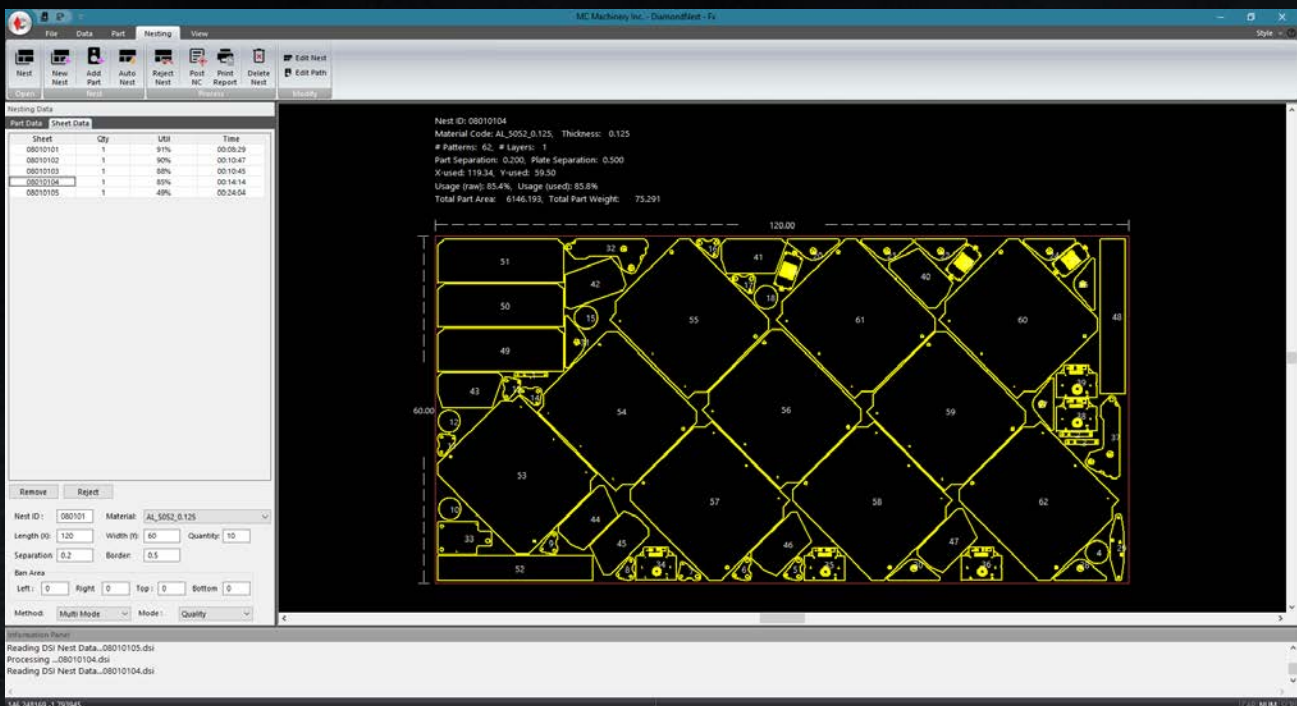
MC Machinery Inc. - DiamondNest - Fv

File Data Part Nesting View

Style

Nest New Nest Add Part Auto Nest Reject Nest Post NC Print Report Delete Nest Edit Nest Edit Path

Open Nest Process Modify

Nesting Data

Part Data Sheet Data

| Sheet | Qty | Util | Time |
|---|---|---|---|
| 08010101 | 1 | 91% | 00:08:29 |
| 08010102 | 1 | 90% | 00:10:47 |
| 08010103 | 1 | 88% | 00:10:45 |
| 08010104 | 1 | 85% | 00:14:14 |
| 08010105 | 1 | 49% | 00:24:04 |

Remove Reject

Nest ID: 080101 Material: AL_5052_0.125

Length (X): 120 Width (Y): 60 Quantity: 10

Separation: 0.2 Border: 0.5

Ban Area

Left: 0 Right: 0 Top: 0 Bottom: 0

Method: Multi Mode Mode: Quality

Nest ID: 08010104
Material Code: AL_5052_0.125, Thickness: 0.125
# Patterns: 62, # Layers: 1
Part Separation: 0.200, Plate Separation: 0.500
X-used: 119.34, Y-used: 59.50
Usage (raw): 85.4%, Usage (used): 85.8%
Total Part Area: 6146.193, Total Part Weight: 75.291

120.00

60.00

51 32 41 40 42 17 18 50 15 55 61 60 48 49 43 14 39 12 54 56 59 38 37 53 57 58 62 10 44 33 45 46 47 4 52 34 35 36

Information Panel

Reading DSI Nest Data...08010105.dsi
Processing ...08010104.dsi
Reading DSI Nest Data...08010104.dsi

146.249169, 1.793945

CAP NUM